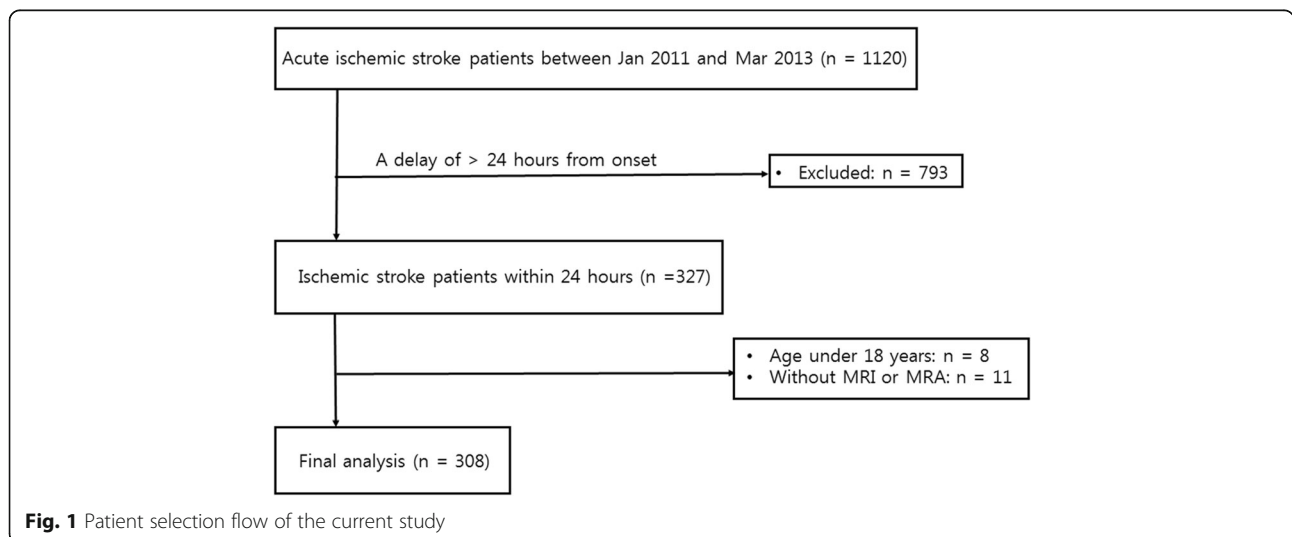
Acute ischemic stroke patients between Jan 2011 and Mar 2013 (n = 1120)

A delay of > 24 hours from onset

• Excluded: n = 793

Ischemic stroke patients within 24 hours (n =327)

• Age under 18 years: n = 8
• Without MRI or MRA: n = 11

Final analysis (n = 308)

**Fig. 1** Patient selection flow of the current study